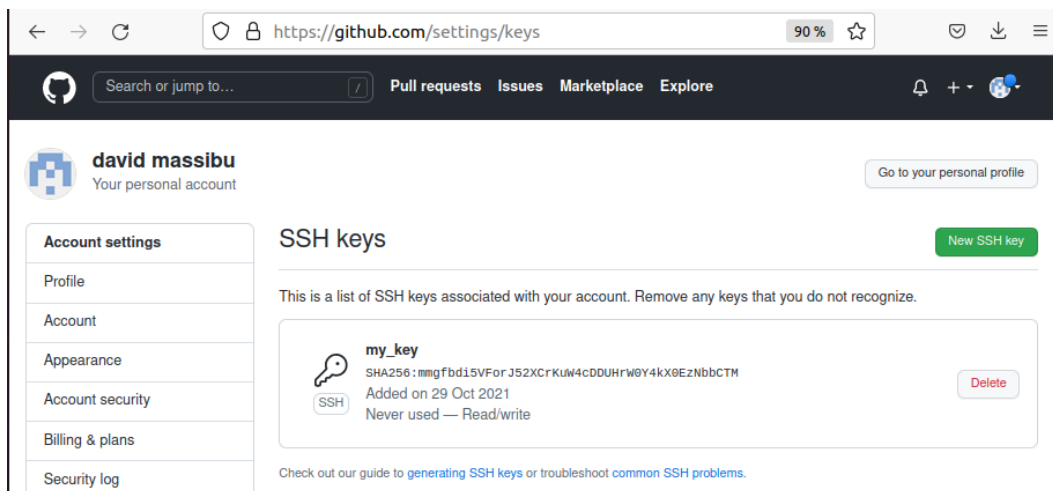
https://github.com/settings/keys

90 %

Search or jump to...

/

Pull requests Issues Marketplace Explore

david massibu
Your personal account

Go to your personal profile

Account settings

Profile

Account

Appearance

Account security

Billing & plans

Security log

SSH keys

New SSH key

This is a list of SSH keys associated with your account. Remove any keys that you do not recognize.

my_key
SHA256:mmgfbdi5VForJ52XCrKuW4cDDUHrW0Y4kX0EzNbbCTM
Added on 29 Oct 2021
Never used — Read/write

SSH

Delete

Check out our guide to generating SSH keys or troubleshoot common SSH problems.